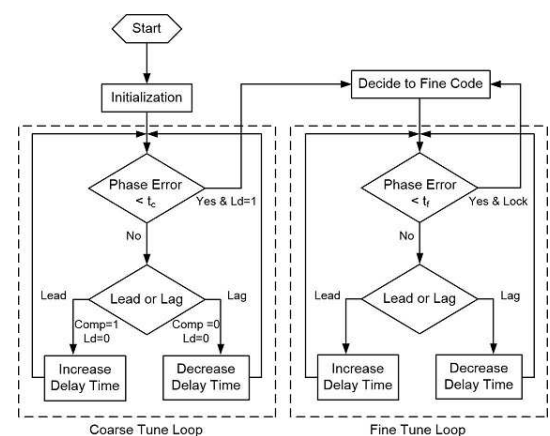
Start

Initialization

Phase Error $< t_c$

Yes & Ld=1

No

Lead or Lag

Lead

Lag

Comp=1
Ld=0

Comp =0
Ld=0

Increase Delay Time

Decrease Delay Time

Coarse Tune Loop

Decide to Fine Code

Phase Error $< t_f$

Yes & Lock

No

Lead or Lag

Lead

Lag

Increase Delay Time

Decrease Delay Time

Fine Tune Loop